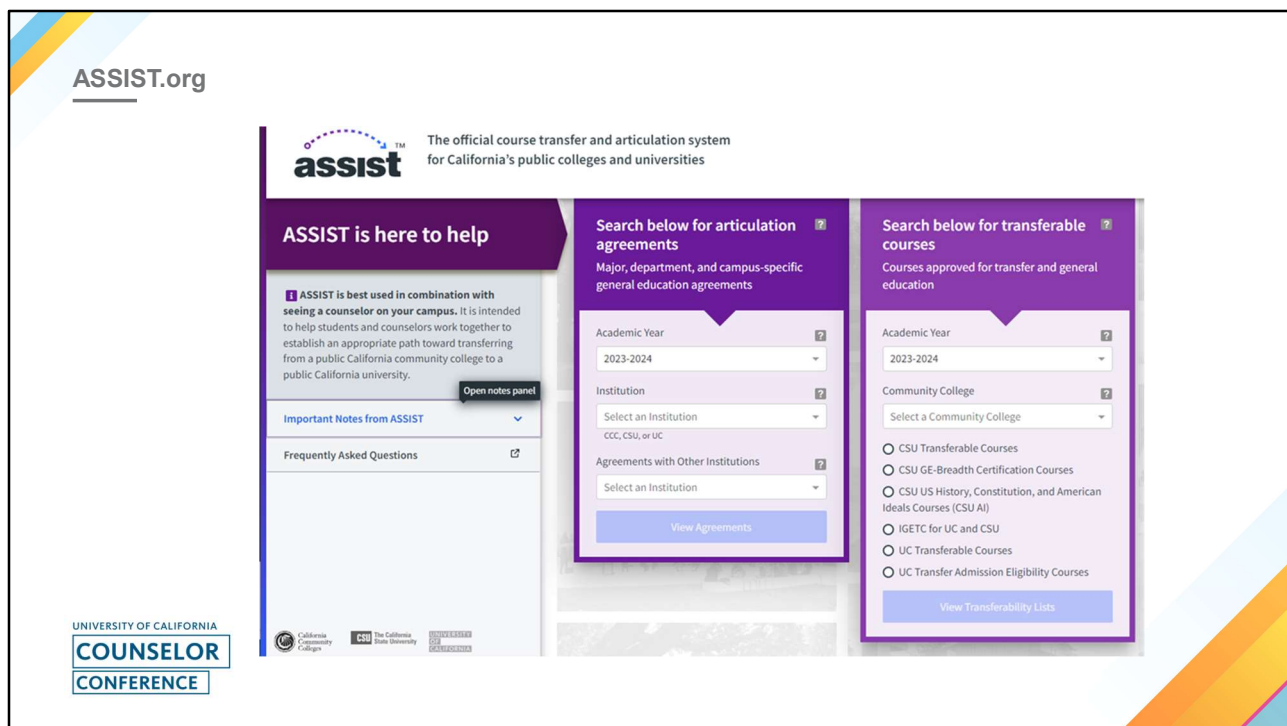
ASSIST.org

assist TM

The official course transfer and articulation system for California's public colleges and universities

ASSIST is here to help

ASSIST is best used in combination with seeing a counselor on your campus. It is intended to help students and counselors work together to establish an appropriate path toward transferring from a public California community college to a public California university.

Open notes panel

Important Notes from ASSIST

Frequently Asked Questions

California Community Colleges

CSU The California State University

UNIVERSITY OF CALIFORNIA

Search below for articulation agreements

Major, department, and campus-specific general education agreements

Academic Year

2023-2024

Institution

Select an Institution

CCC, CSU, or UC

Agreements with Other Institutions

Select an Institution

View Agreements

Search below for transferable courses

Courses approved for transfer and general education

Academic Year

2023-2024

Community College

Select a Community College

CSU Transferable Courses

CSU GE-Breadth Certification Courses

CSU US History, Constitution, and American Ideals Courses (CSU AI)

IGETC for UC and CSU

UC Transferable Courses

UC Transfer Admission Eligibility Courses

View Transferability Lists

UNIVERSITY OF CALIFORNIA
COUNSELOR
CONFERENCE